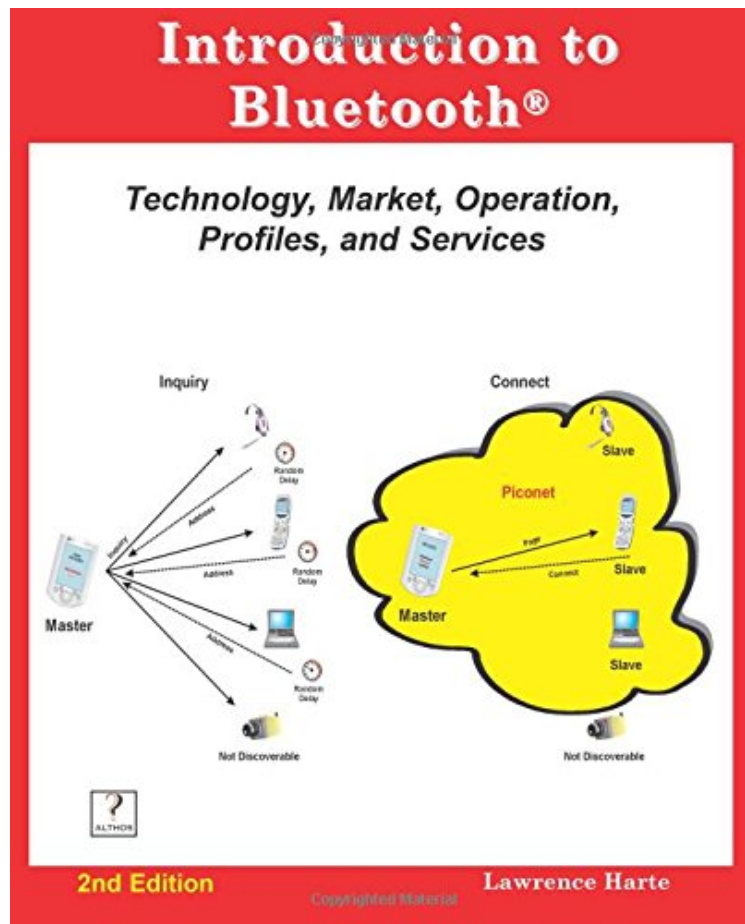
Introduction to Bluetooth®

Technology, Market, Operation, Profiles, and Services

Inquiry

Random Delay

Address

Inquiry

Address

Random Delay

Master

Address

Random Delay

Not Discoverable

Connect

Slave

Piconet

Page

Connect

Slave

Master

Slave

Not Discoverable

?
ALTHOS

2nd Edition

Copyrighted Material

Lawrence Harte